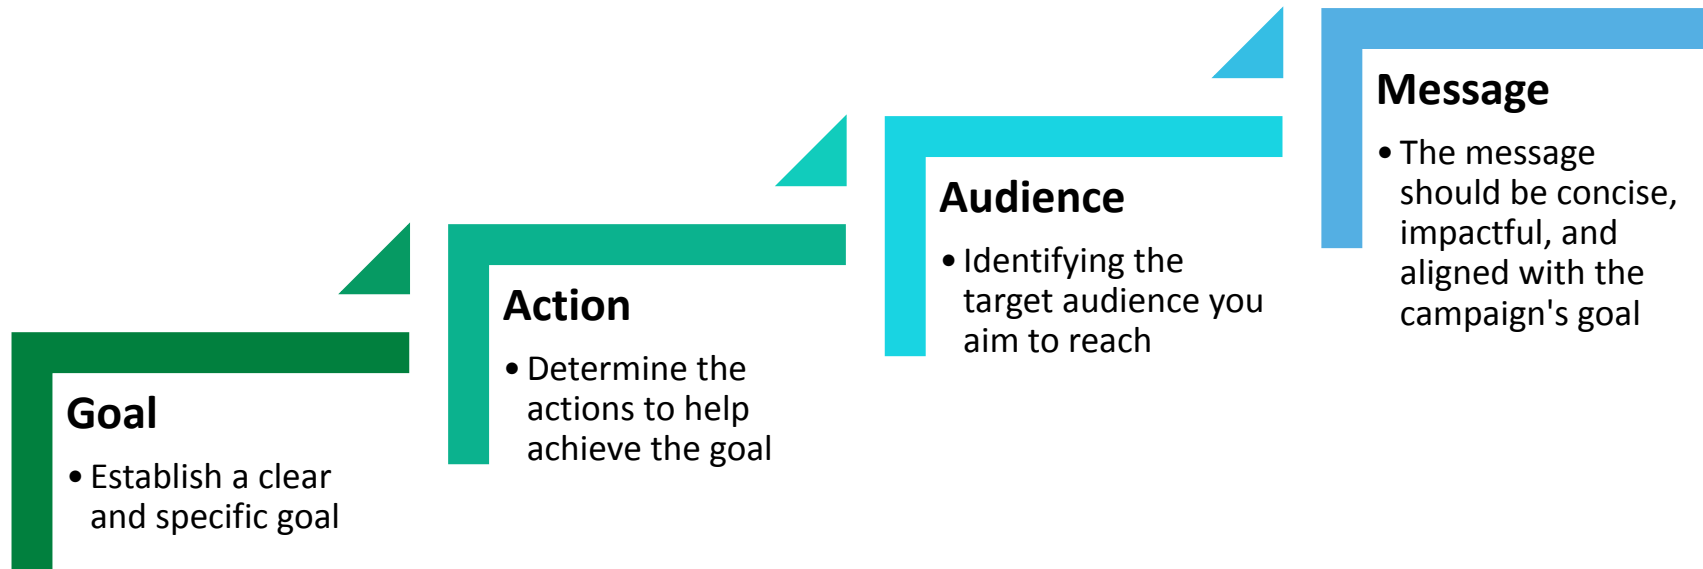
Goal

• Establish a clear and specific goal

Action

• Determine the actions to help achieve the goal

Audience

• Identifying the target audience you aim to reach

Message

• The message should be concise, impactful, and aligned with the campaign's goal